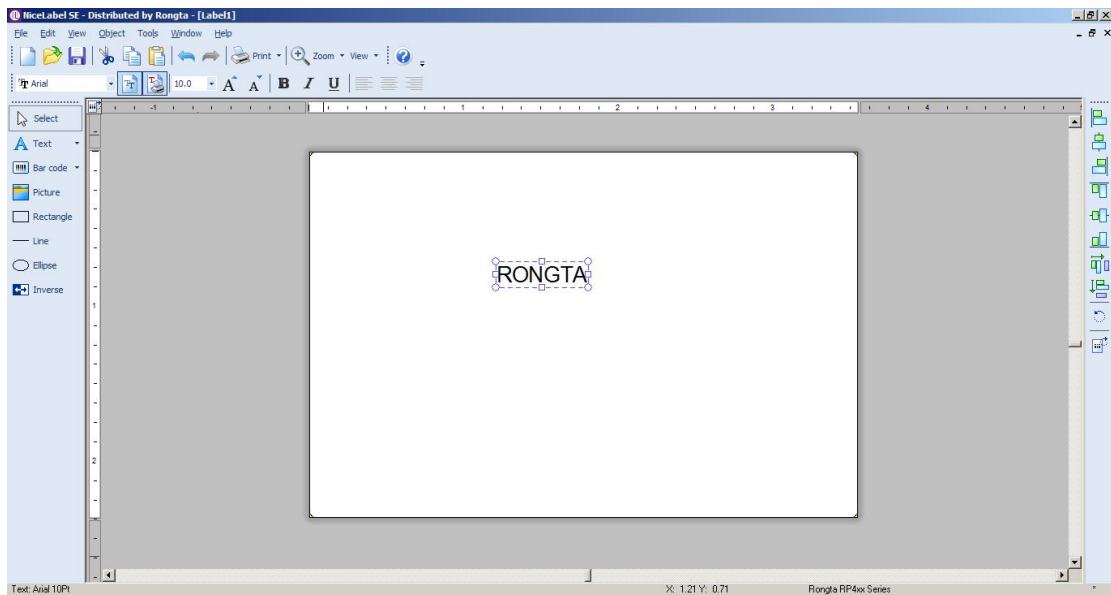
NiceLabel SE - Distributed by Rongta - [Label1]

File Edit View Object Tools Window Help

Print Zoom View

Arial 10.0 B I U

Select
Text
Bar code
Picture
Rectangle
Line
Ellipse
Inverse

-1 1 2 3 4

1
2

RONGTA

Text: Arial 10Pt
X: 1.21 Y: 0.71
Rongta RP4xx Series